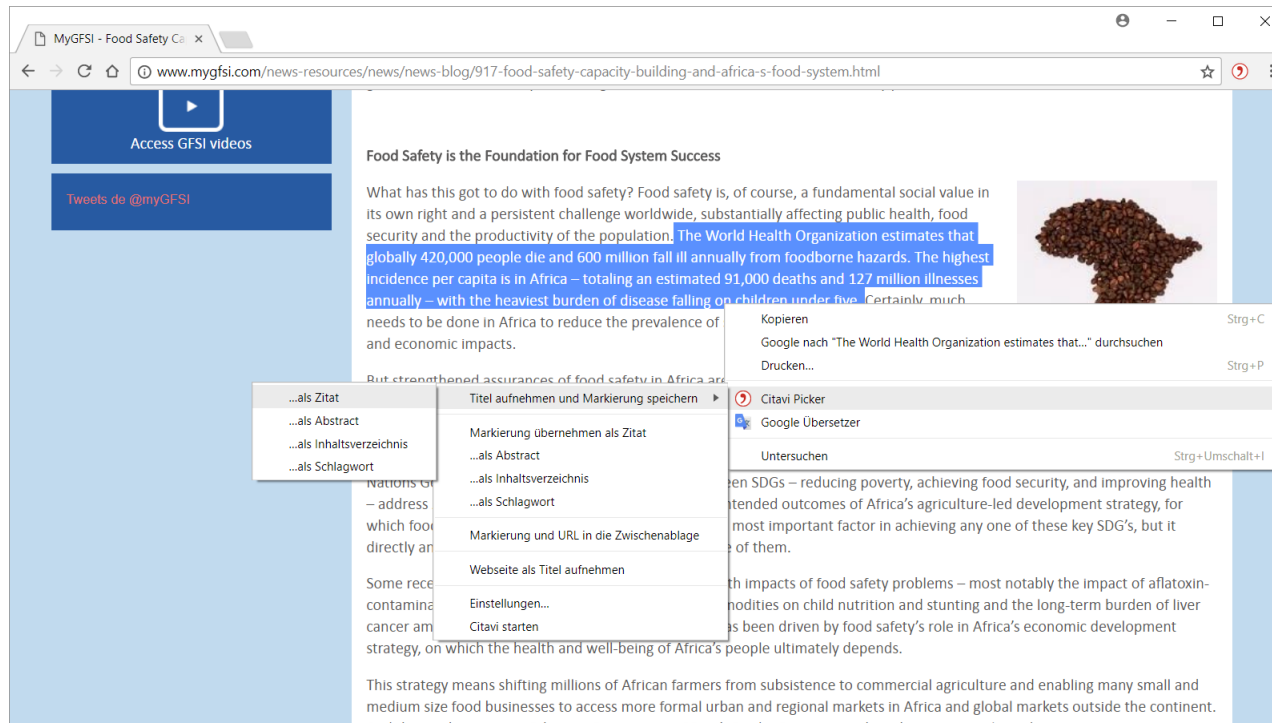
MyGFSI - Food Safety Ca ×

www.mygfsi.com/news-resources/news/news-blog/917-food-safety-capacity-building-and-africa-s-food-system.html

Access GFSI videos

Tweets de @myGFSI

Food Safety is the Foundation for Food System Success

What has this got to do with food safety? Food safety is, of course, a fundamental social value in its own right and a persistent challenge worldwide, substantially affecting public health, food security and the productivity of the population. The World Health Organization estimates that globally 420,000 people die and 600 million fall ill annually from foodborne hazards. The highest incidence per capita is in Africa – totaling an estimated 91,000 deaths and 127 million illnesses annually – with the heaviest burden of disease falling on children under five. Certainly, much needs to be done in Africa to reduce the prevalence of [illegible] and economic impacts.

But strengthened assurances of food safety in Africa are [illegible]

Nations G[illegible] een SDGs – reducing poverty, achieving food security, and improving health – address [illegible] ntended outcomes of Africa's agriculture-led development strategy, for which food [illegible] most important factor in achieving any one of these key SDG's, but it directly an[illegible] e of them.

Some rece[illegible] th impacts of food safety problems – most notably the impact of aflatoxin-contamina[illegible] nodities on child nutrition and stunting and the long-term burden of liver cancer am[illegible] as been driven by food safety's role in Africa's economic development strategy, on which the health and well-being of Africa's people ultimately depends.

This strategy means shifting millions of African farmers from subsistence to commercial agriculture and enabling many small and medium size food businesses to access more formal urban and regional markets in Africa and global markets outside the continent.

Kopieren Strg+C
Google nach "The World Health Organization estimates that..." durchsuchen
Drucken... Strg+P
Citavi Picker
Google Übersetzer
Untersuchen Strg+Umschalt+I

Titel aufnehmen und Markierung speichern
Markierung übernehmen als Zitat
...als Abstract
...als Inhaltsverzeichnis
...als Schlagwort
Markierung und URL in die Zwischenablage
Webseite als Titel aufnehmen
Einstellungen...
Citavi starten

...als Zitat
...als Abstract
...als Inhaltsverzeichnis
...als Schlagwort